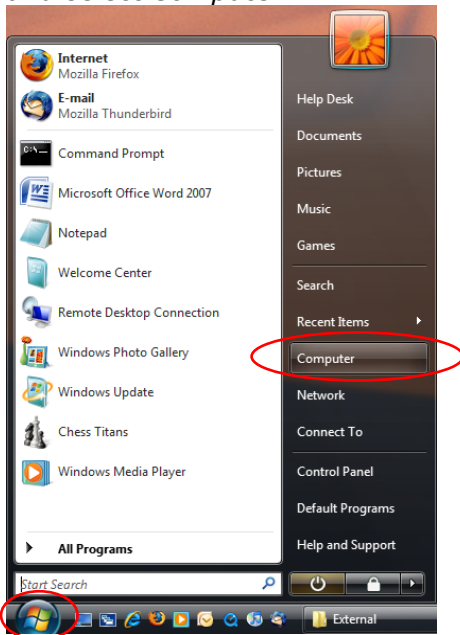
Internet
Mozilla Firefox

E-mail
Mozilla Thunderbird

Command Prompt

Microsoft Office Word 2007

Notepad

Welcome Center

Remote Desktop Connection

Windows Photo Gallery

Windows Update

Chess Titans

Windows Media Player

All Programs

Start Search

Help Desk

Documents

Pictures

Music

Games

Search

Recent Items

Computer

Network

Connect To

Control Panel

Default Programs

Help and Support

External